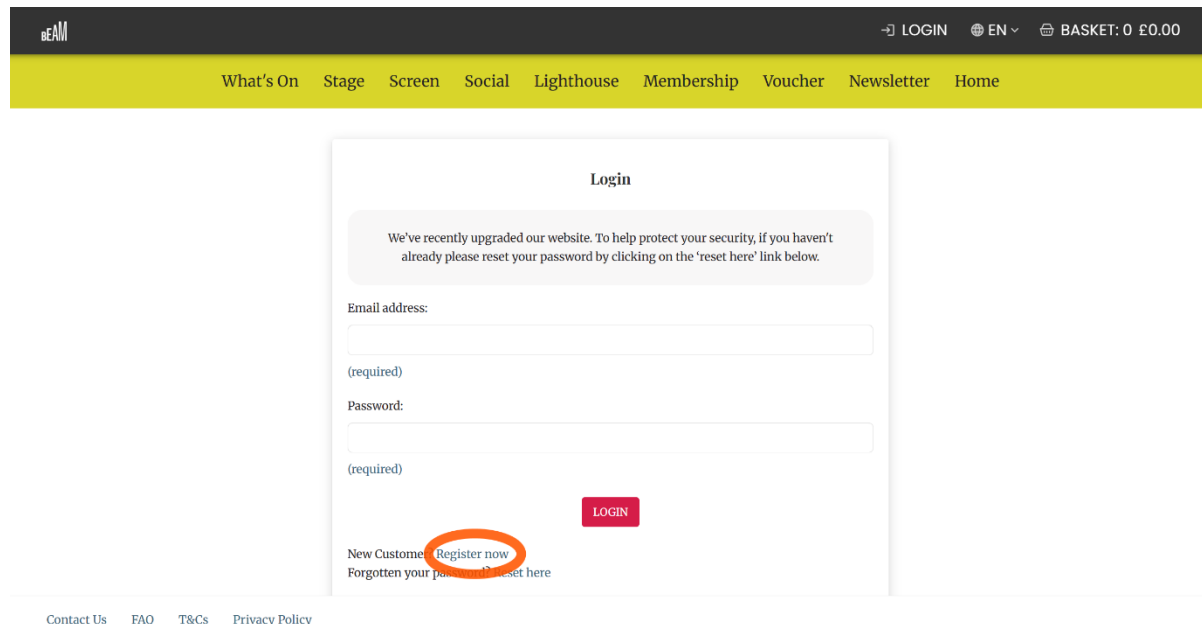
bEAM

LOGIN EN BASKET: 0 £0.00

What's On Stage Screen Social Lighthouse Membership Voucher Newsletter Home

Login

We've recently upgraded our website. To help protect your security, if you haven't already please reset your password by clicking on the 'reset here' link below.

Email address:

(required)

Password:

(required)

LOGIN

New Customer? Register now
Forgotten your password? Reset here

Contact Us FAQ T&Cs Privacy Policy